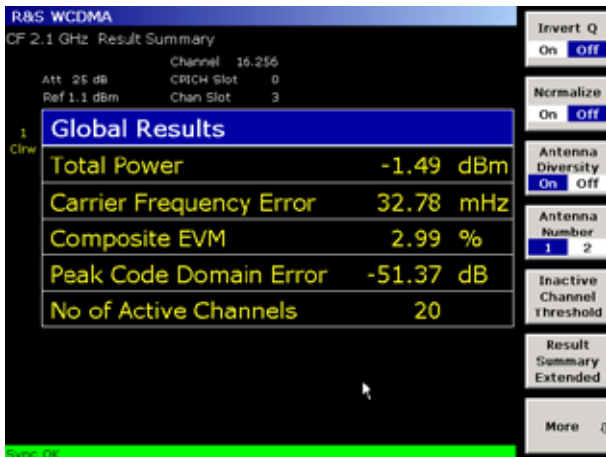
R&S WCDMA
CF 2.1 GHz Result Summary
Channel 16.256
Att 25 dB CPICH Slot 0
Ref 1.1 dBm Chan Slot 3
1
Clrw

| Global Results | | |
|---|---|---|
| Total Power | -1.49 | dBm |
| Carrier Frequency Error | 32.78 | mHz |
| Composite EVM | 2.99 | % |
| Peak Code Domain Error | -51.37 | dB |
| No of Active Channels | 20 | |

Sync OK

Invert Q
On Off

Normalize
On Off

Antenna Diversity
On Off

Antenna Number
1 2

Inactive Channel Threshold

Result Summary Extended

More